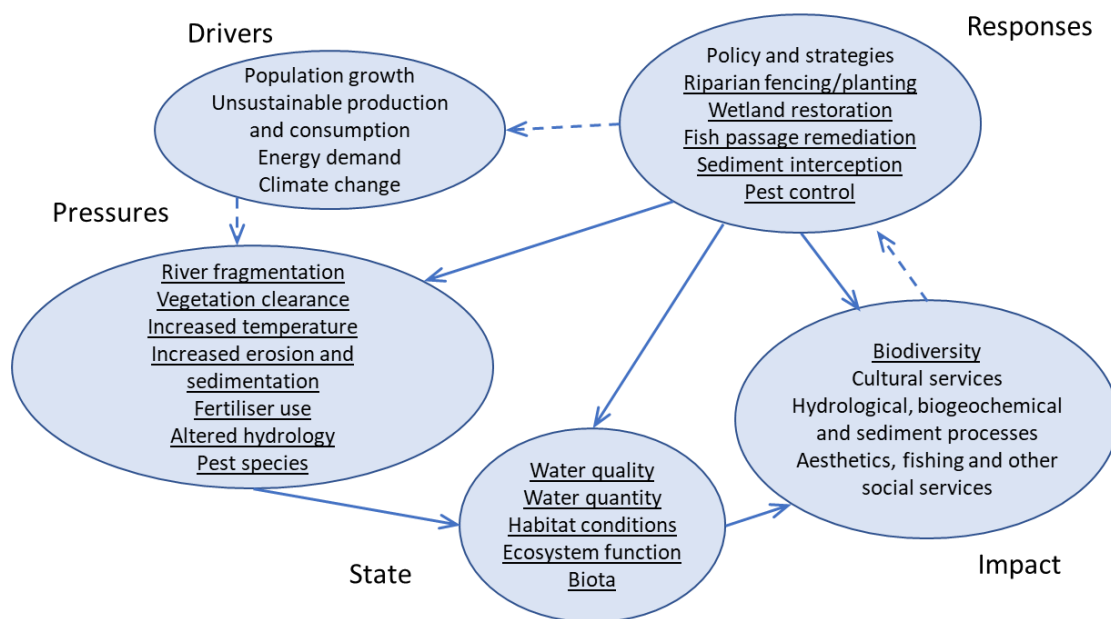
Drivers

Population growth
Unsustainable production and consumption
Energy demand
Climate change

Responses

Policy and strategies
Riparian fencing/planting
Wetland restoration
Fish passage remediation
Sediment interception
Pest control

Pressures

River fragmentation
Vegetation clearance
Increased temperature
Increased erosion and sedimentation
Fertiliser use
Altered hydrology
Pest species

Biodiversity
Cultural services
Hydrological, biogeochemical and sediment processes
Aesthetics, fishing and other social services

Water quality
Water quantity
Habitat conditions
Ecosystem function
Biota

State

Impact